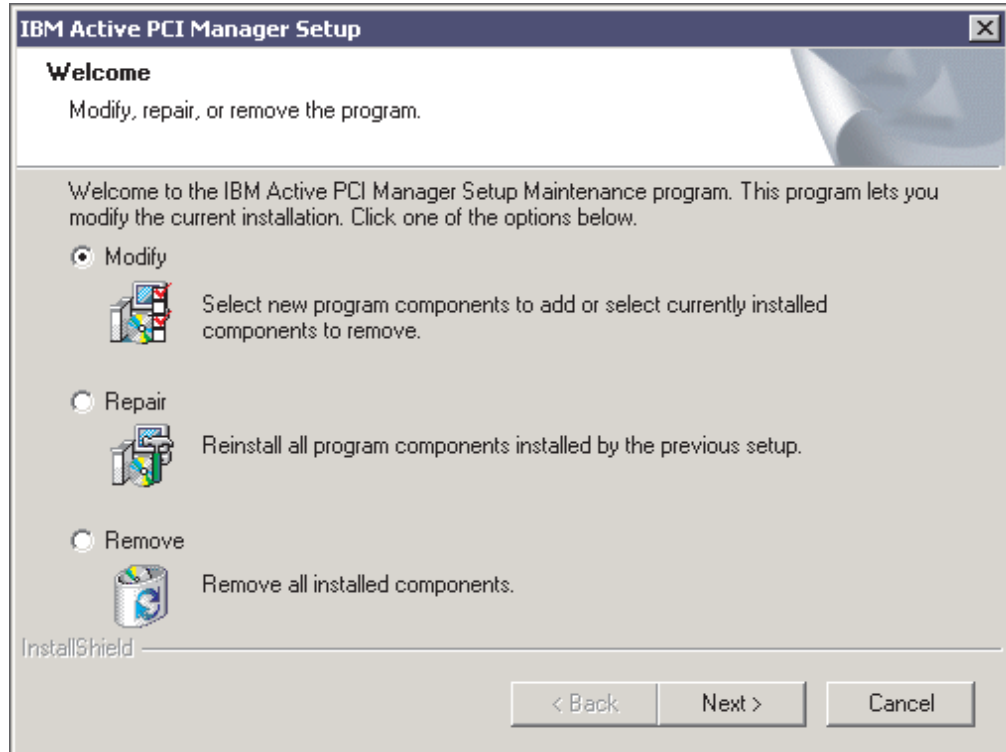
IBM Active PCI Manager Setup

Welcome

Modify, repair, or remove the program.

Welcome to the IBM Active PCI Manager Setup Maintenance program. This program lets you modify the current installation. Click one of the options below.

Modify

Select new program components to add or select currently installed components to remove.

Repair

Reinstall all program components installed by the previous setup.

Remove

Remove all installed components.

InstallShield

< Back

Next >

Cancel